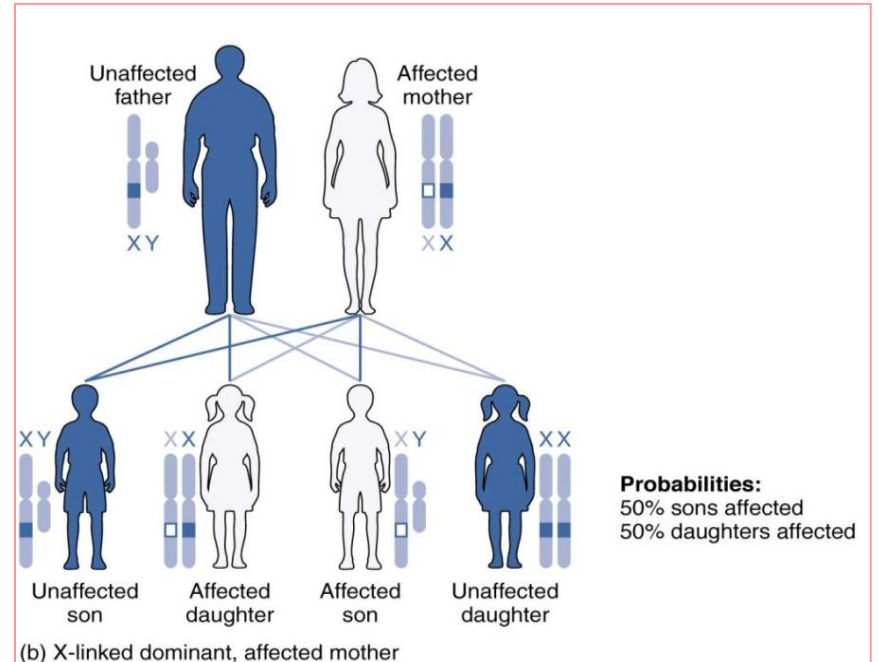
Unaffected father

XY

Affected mother

XX

XY

Unaffected son

XX

Affected daughter

XY

Affected son

XX

Unaffected daughter

Probabilities:
50% sons affected
50% daughters affected

(b) X-linked dominant, affected mother